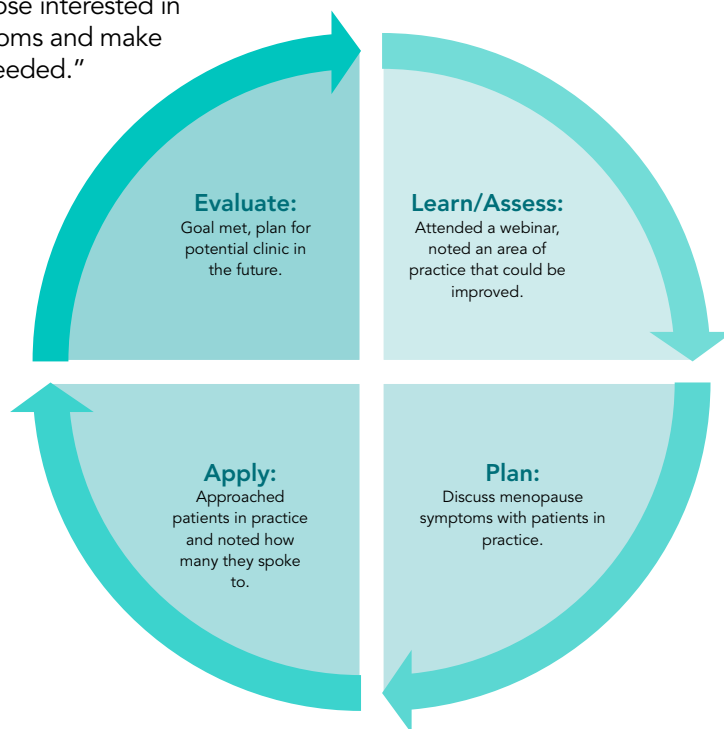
ose interested in oms and make eeded."

Evaluate:
Goal met, plan for potential clinic in the future.

Learn/Assess:
Attended a webinar, noted an area of practice that could be improved.

Apply:
Approached patients in practice and noted how many they spoke to.

Plan:
Discuss menopause symptoms with patients in practice.